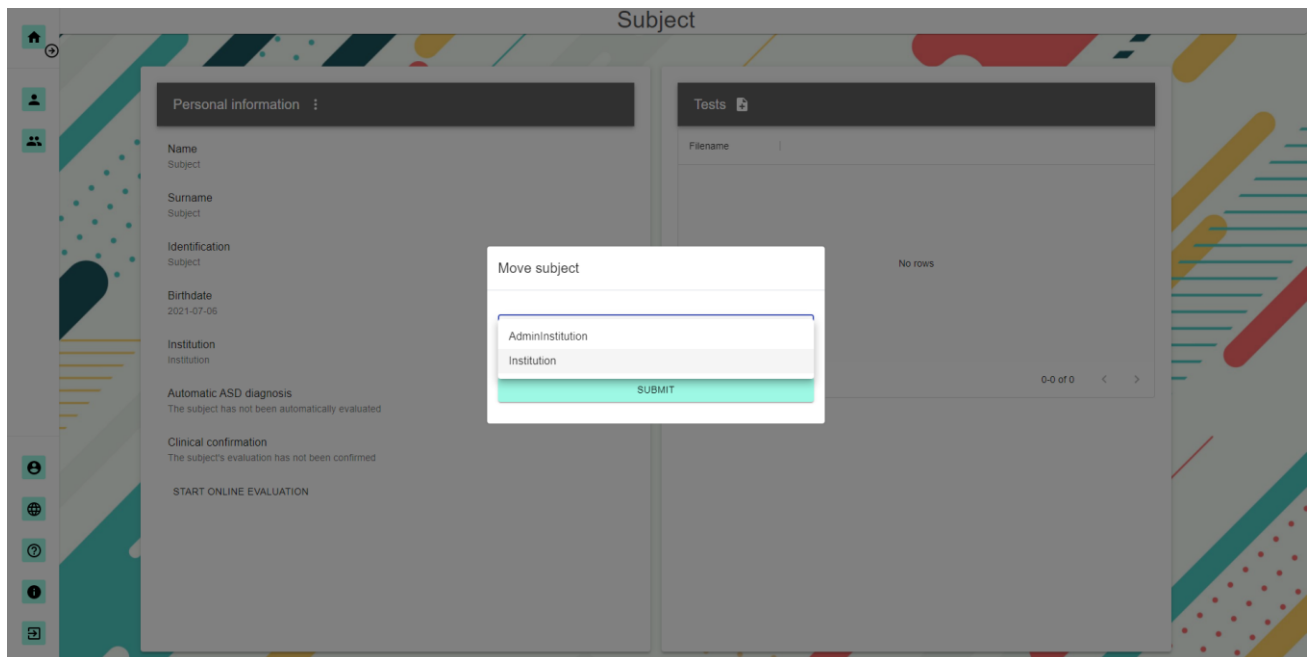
Subject

Personal information ⋮

Name
Subject

Surname
Subject

Identification
Subject

Birthdate
2021-07-06

Institution
Institution

Automatic ASD diagnosis
The subject has not been automatically evaluated

Clinical confirmation
The subject's evaluation has not been confirmed

START ONLINE EVALUATION

Tests

Filename

No rows

0-0 of 0

Move subject

AdminInstitution
Institution

SUBMIT